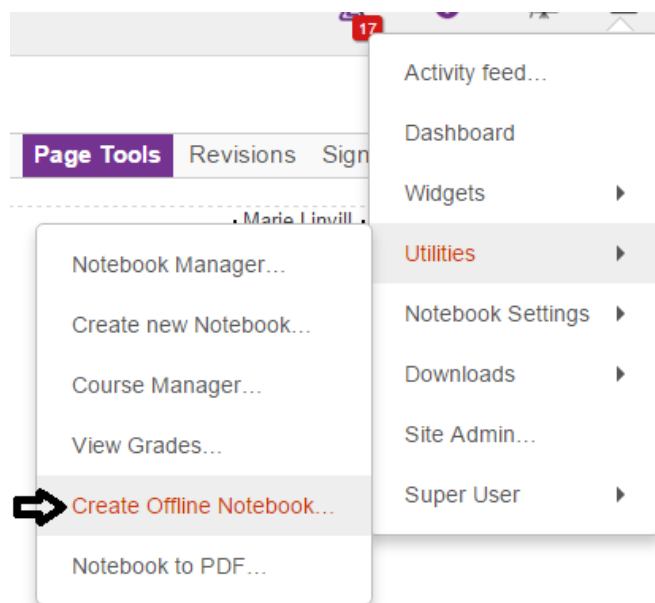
17

Page Tools Revisions Sign

Marie Linvill

Notebook Manager...

Create new Notebook...

Course Manager...

View Grades...

Create Offline Notebook...

Notebook to PDF...

Activity feed...

Dashboard

Widgets

Utilities

Notebook Settings

Downloads

Site Admin...

Super User